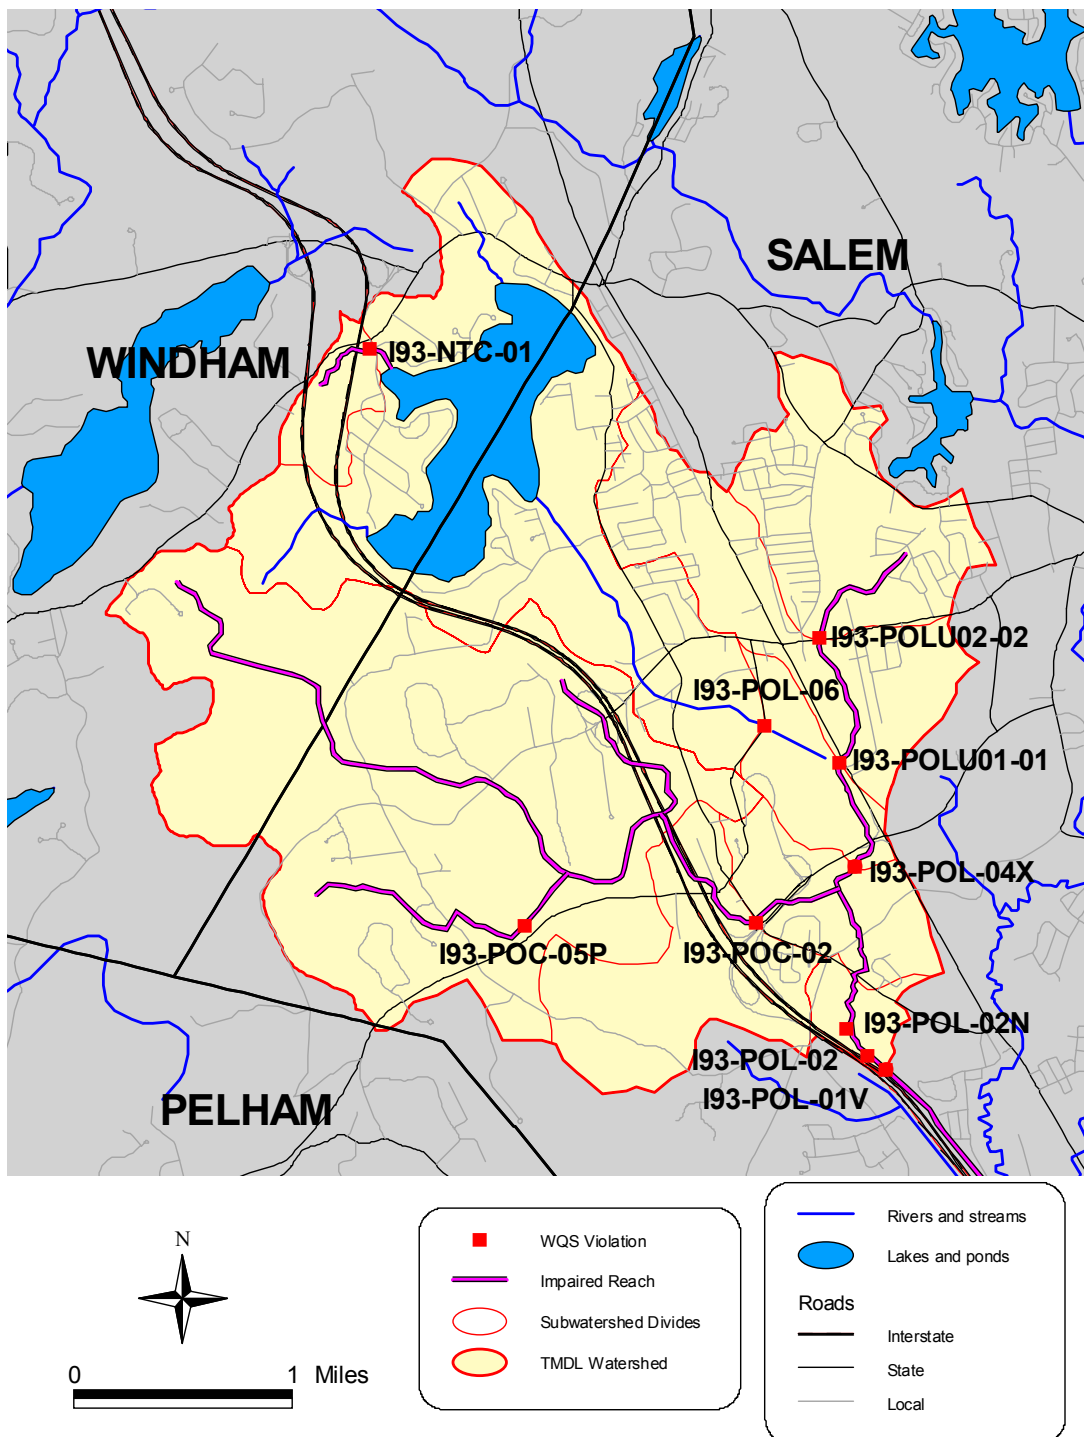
SALEM

WINDHAM

I93-NTC-01

I93-POLU02-02

I93-POL-06

I93-POLU01-01

I93-POL-04X

I93-POC-05P

I93-POC-02

I93-POL-02N

I93-POL-02

I93-POL-01V

PELHAM

N

0

1 Miles

WQS Violation

Impaired Reach

Subwatershed Divides

TMDL Watershed

Rivers and streams

Lakes and ponds

Roads

Interstate

State

Local